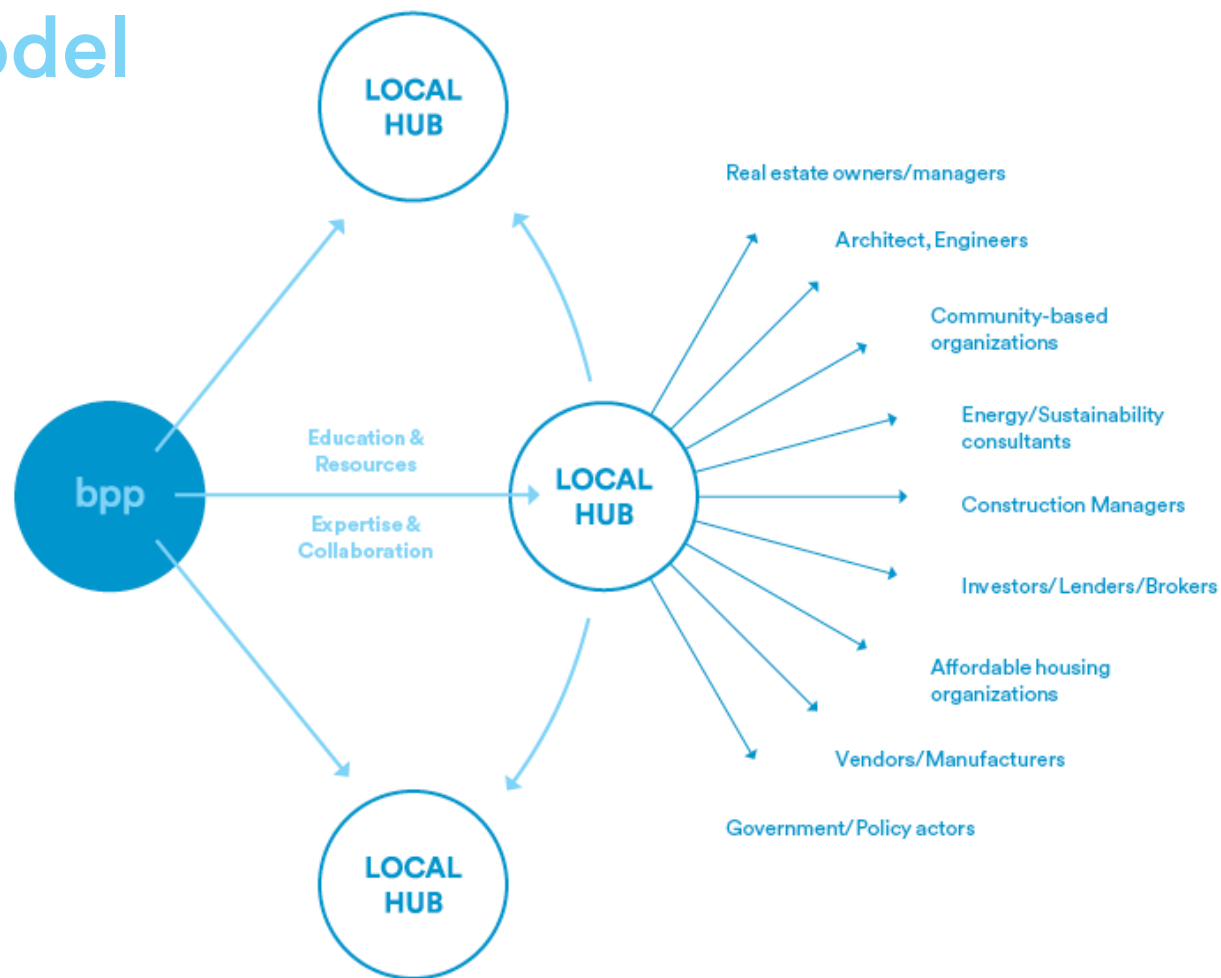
odel

LOCAL HUB

Real estate owners/managers

Architect, Engineers

Community-based organizations

Energy/Sustainability consultants

bpp

Education & Resources

Expertise & Collaboration

LOCAL HUB

Construction Managers

Investors/Lenders/Brokers

Affordable housing organizations

Vendors/Manufacturers

Government/Policy actors

LOCAL HUB